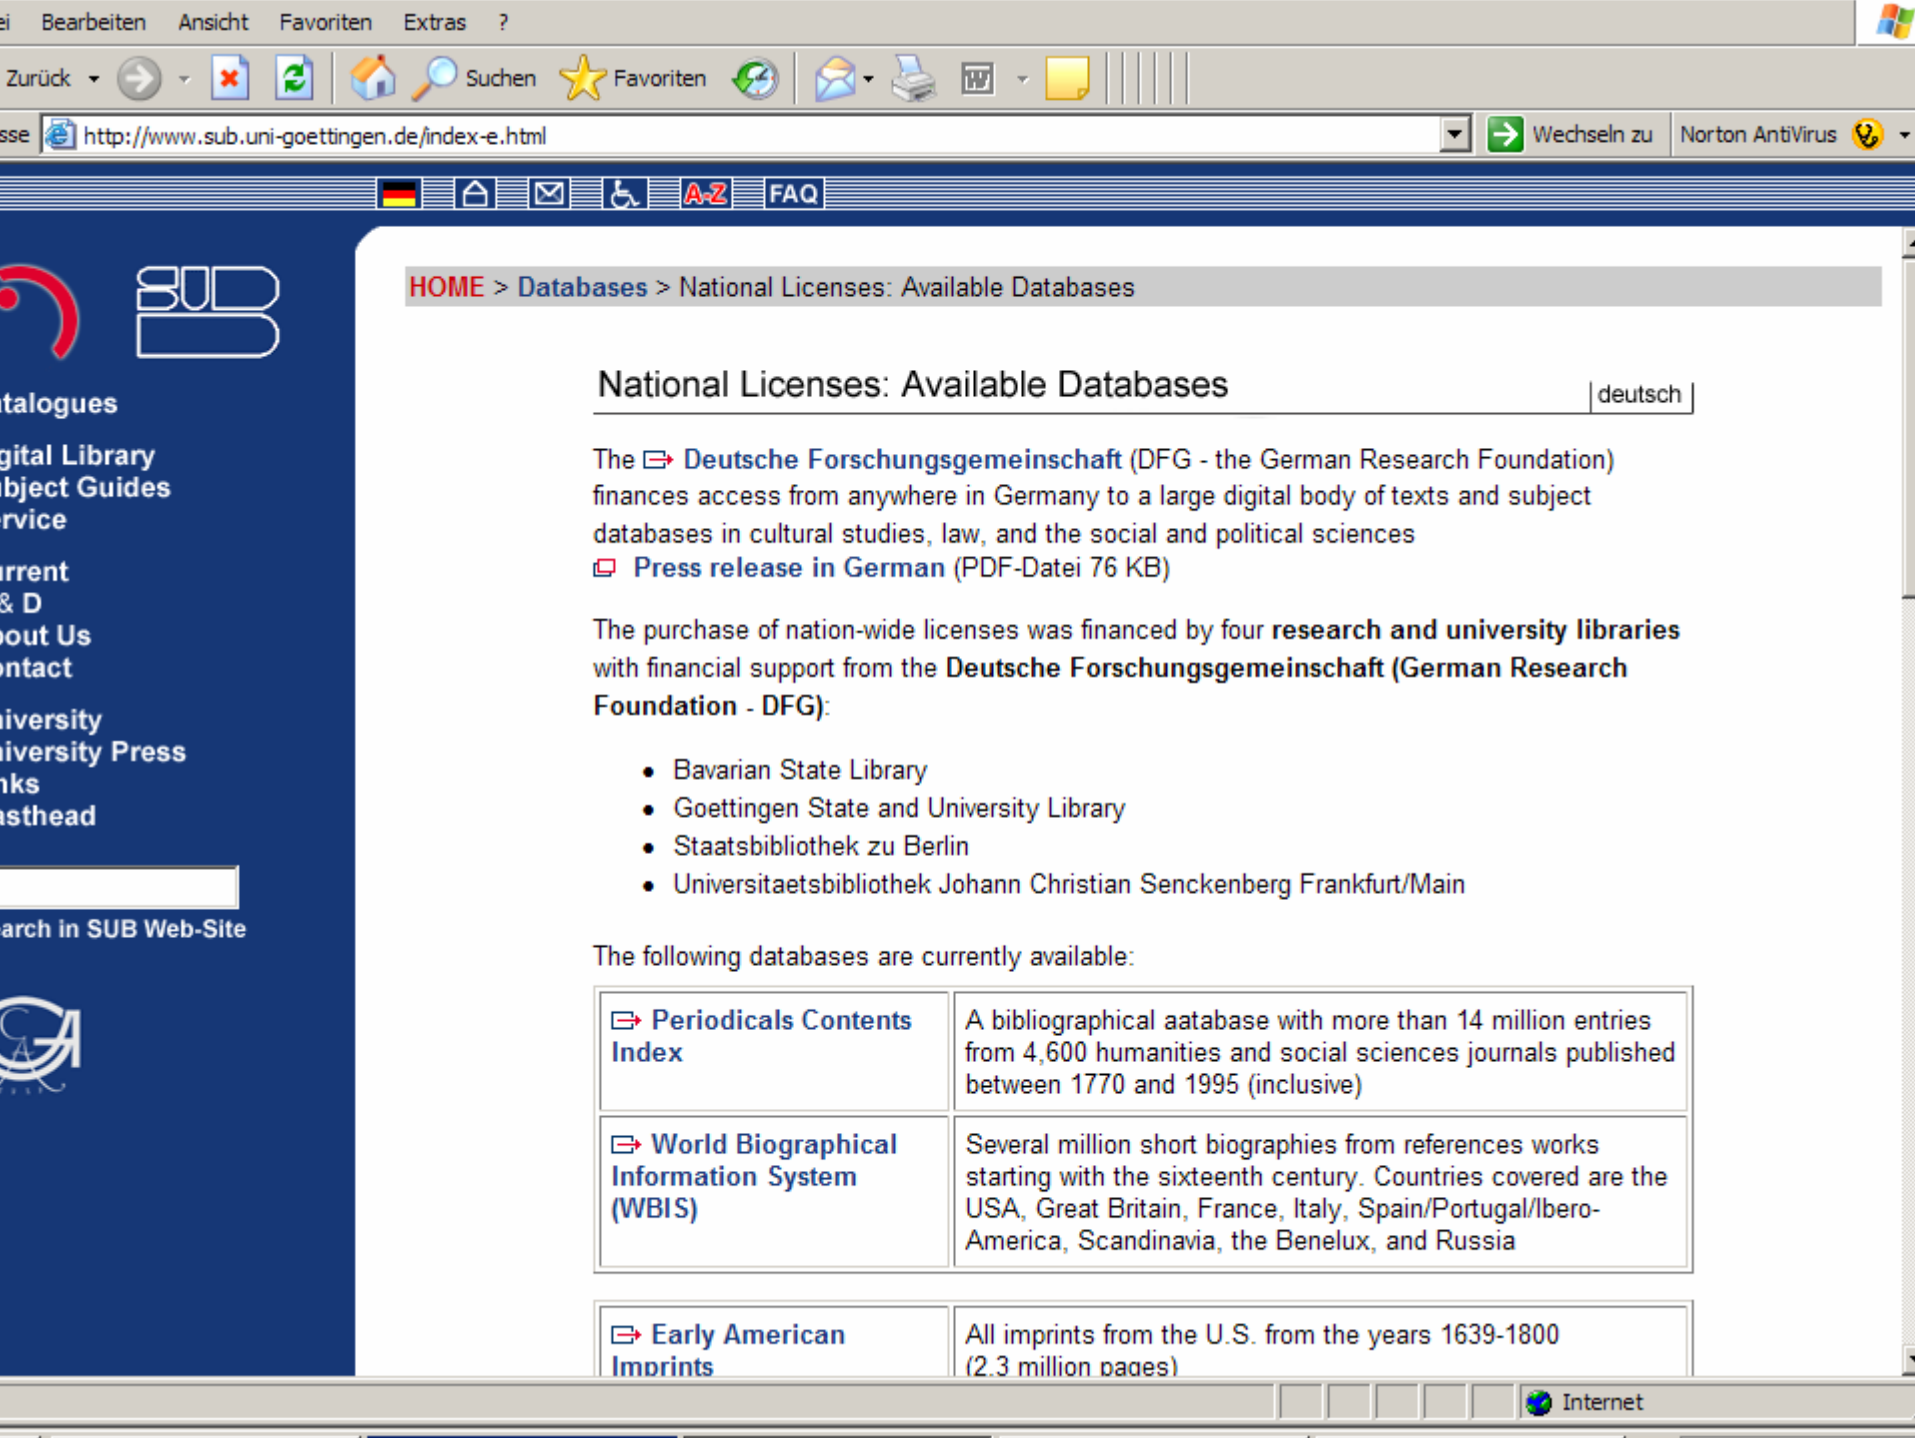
ei Bearbeiten Ansicht Favoriten Extras ?

Zurück Suchen Favoriten

sse http://www.sub.uni-goettingen.de/index-e.html Wechseln zu Norton AntiVirus

A-Z FAQ

SUB

talogues
gital Library
bject Guides
rvice
rrent
& D
out Us
ntact
iversity
iversity Press
nks
asthead

arch in SUB Web-Site

HOME > Databases > National Licenses: Available Databases

National Licenses: Available Databases

deutsch

The Deutsche Forschungsgemeinschaft (DFG - the German Research Foundation) finances access from anywhere in Germany to a large digital body of texts and subject databases in cultural studies, law, and the social and political sciences
Press release in German (PDF-Datei 76 KB)

The purchase of nation-wide licenses was financed by four **research and university libraries** with financial support from the **Deutsche Forschungsgemeinschaft (German Research Foundation - DFG)**:

- Bavarian State Library
- Goettingen State and University Library
- Staatsbibliothek zu Berlin
- Universitaetsbibliothek Johann Christian Senckenberg Frankfurt/Main

The following databases are currently available:

| Periodicals Contents Index | A bibliographical aatabase with more than 14 million entries from 4,600 humanities and social sciences journals published between 1770 and 1995 (inclusive) |
|---|---|
| World Biographical Information System (WBIS) | Several million short biographies from references works starting with the sixteenth century. Countries covered are the USA, Great Britain, France, Italy, Spain/Portugal/Ibero-America, Scandinavia, the Benelux, and Russia |

| Early American Imprints | All imprints from the U.S. from the years 1639-1800 (2.3 million pages) |
|---|---|

Internet